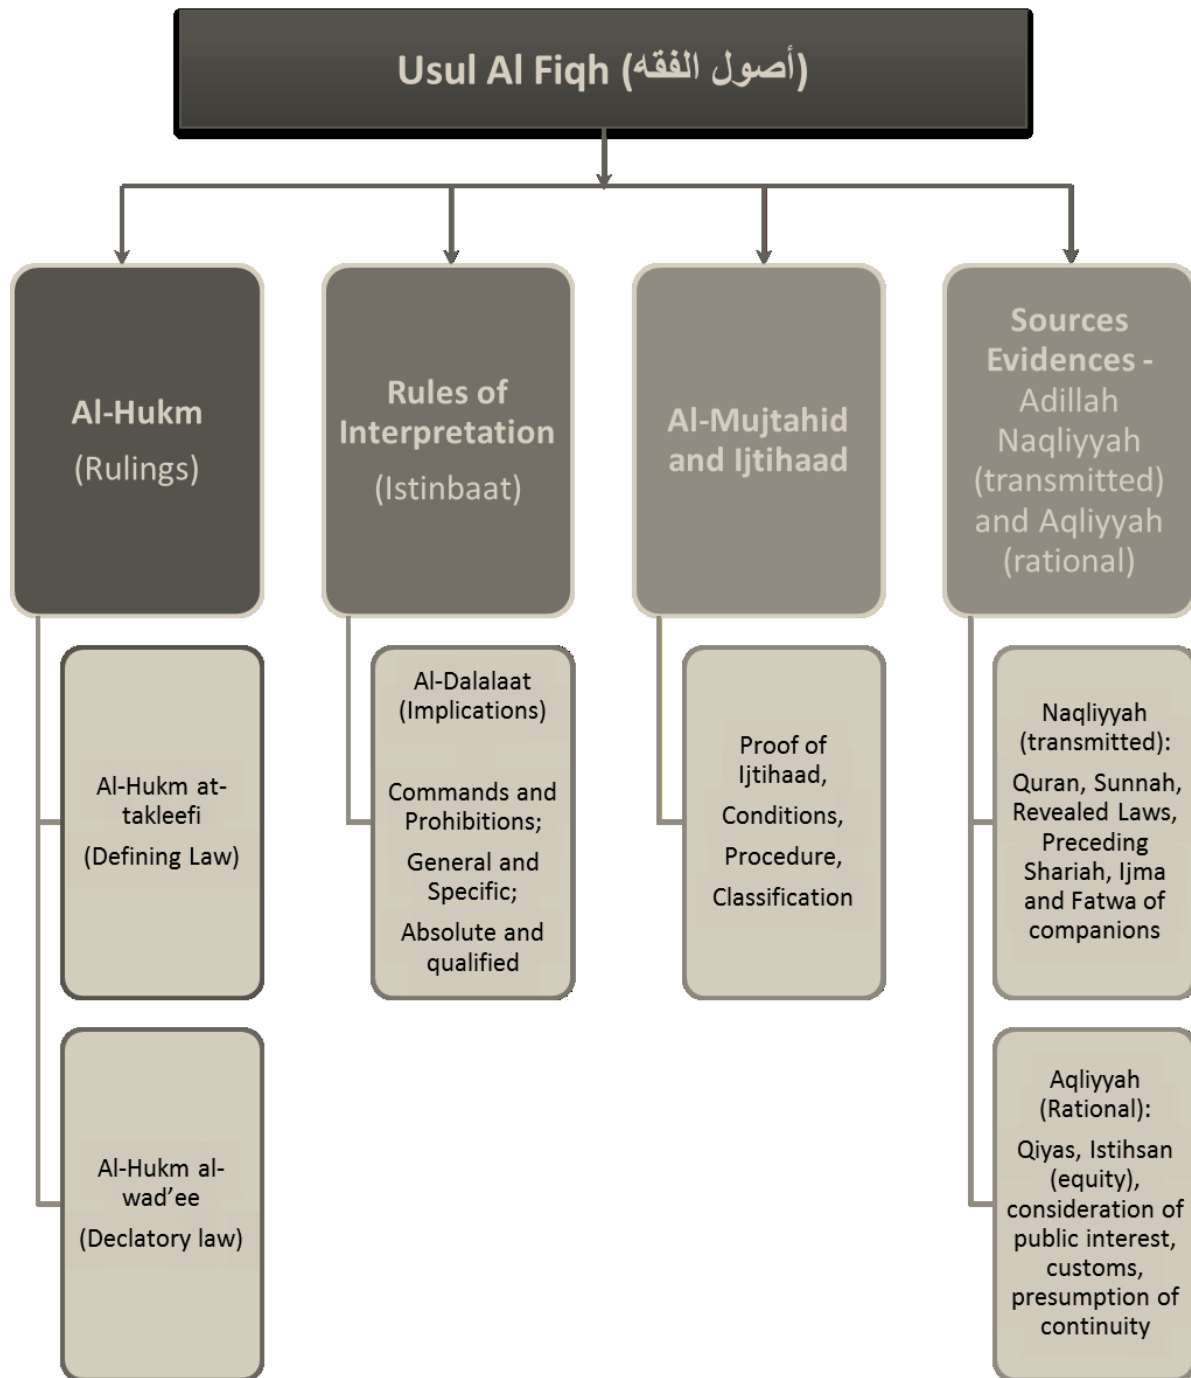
Usul Al Fiqh (أصول الفقه)

Al-Hukm
(Rulings)

Rules of Interpretation
(Istinbaat)

Al-Mujtahid and Ijtihaad

Sources Evidences - Adillah Naqliyyah (transmitted) and Aqliyyah (rational)

Al-Hukm at-takleefi
(Defining Law)

Al-Hukm al-wad'ee
(Declatory law)

Al-Dalalaat (Implications)

Commands and Prohibitions;

General and Specific;

Absolute and qualified

Proof of Ijtihaad,

Conditions,

Procedure,

Classification

Naqliyyah (transmitted):

Quran, Sunnah, Revealed Laws, Preceding Shariah, Ijma and Fatwa of companions

Aqliyyah (Rational):

Qiyas, Istihsan (equity), consideration of public interest, customs, presumption of continuity